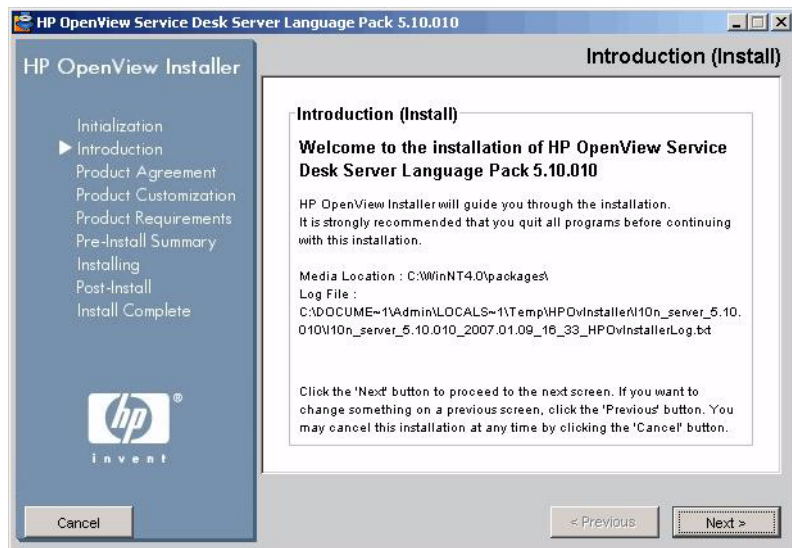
HP OpenView Service Desk Server Language Pack 5.10.010

HP OpenView Installer

Introduction (Install)

Initialization
Introduction
Product Agreement
Product Customization
Product Requirements
Pre-Install Summary
Installing
Post-Install
Install Complete

invent

Introduction (Install)

Welcome to the installation of HP OpenView Service Desk Server Language Pack 5.10.010

HP OpenView Installer will guide you through the installation.
It is strongly recommended that you quit all programs before continuing with this installation.

Media Location : C:\WinNT4.0\packages\
Log File :
C:\DOCUME~1\Admin\LOCALS~1\Temp\HPOvInstaller\l10n_server_5.10.010\l10n_server_5.10.010_2007.01.09_16_33_HPOvInstallerLog.txt

Click the 'Next' button to proceed to the next screen. If you want to change something on a previous screen, click the 'Previous' button. You may cancel this installation at any time by clicking the 'Cancel' button.

Cancel

< Previous

Next >